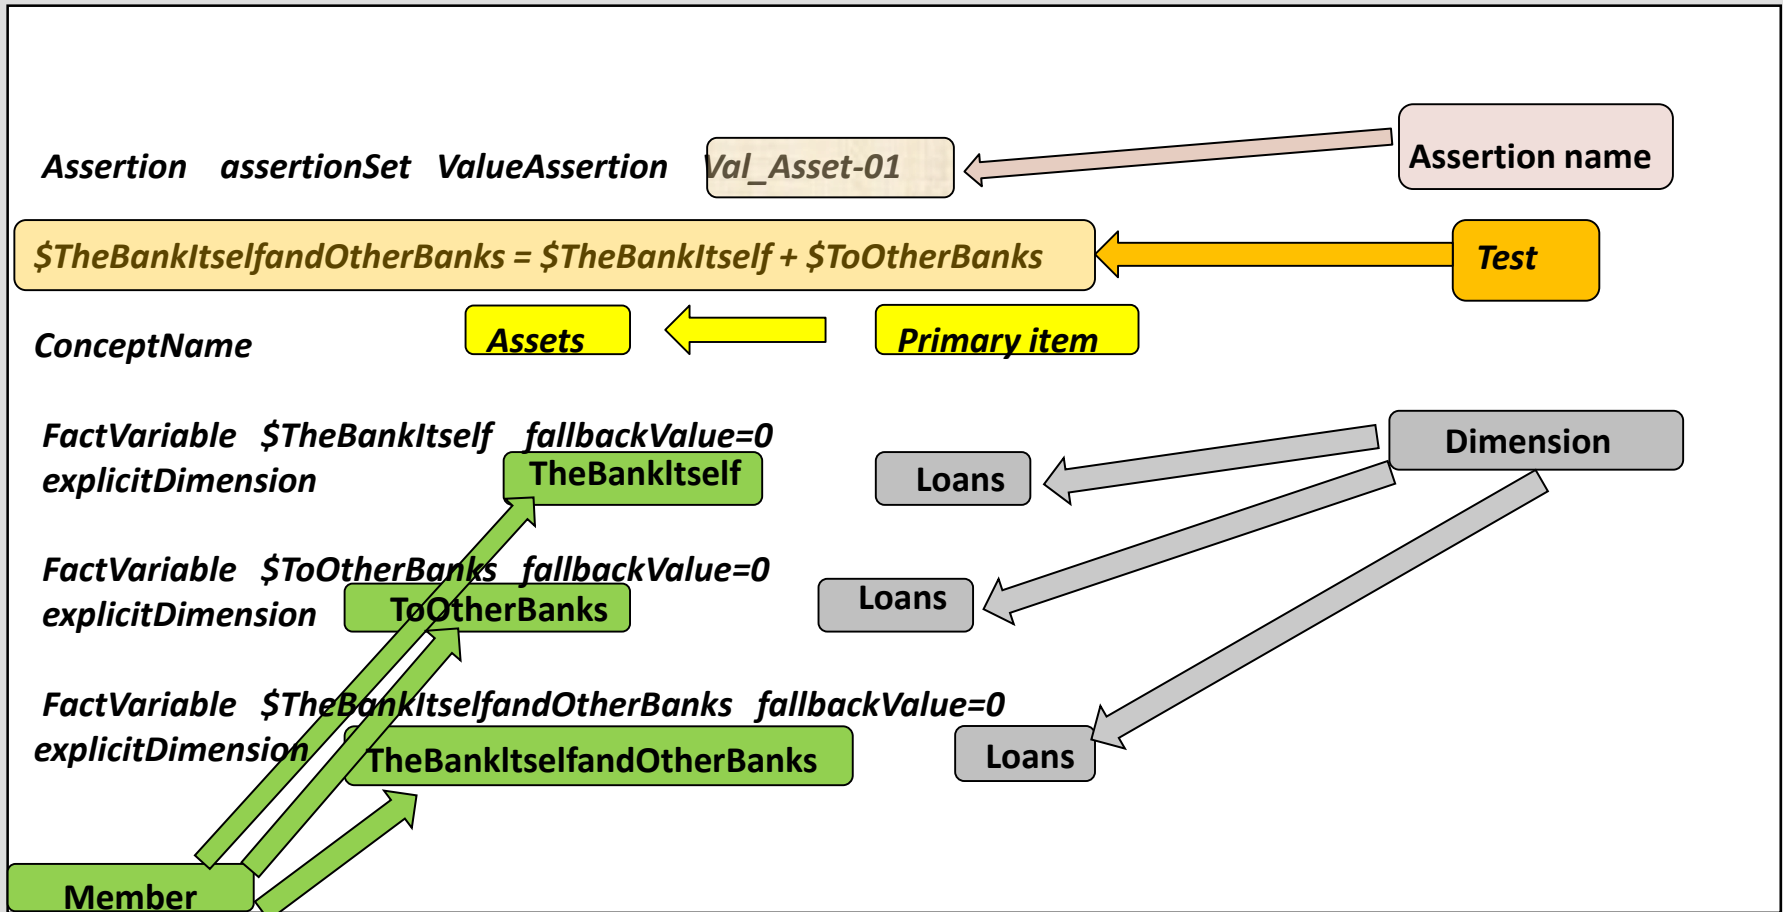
*Assertion assertionSet ValueAssertion* Val_Asset-01

Assertion name

$TheBankItselfandOtherBanks = $TheBankItself + $ToOtherBanks

Test

*ConceptName* Assets

Primary item

*FactVariable $TheBankItself fallbackValue=0*
*explicitDimension* TheBankItself

Dimension

Loans

*FactVariable $ToOtherBanks fallbackValue=0*
*explicitDimension* ToOtherBanks

Loans

*FactVariable $TheBankItselfandOtherBanks fallbackValue=0*
*explicitDimension* TheBankItselfandOtherBanks

Loans

Member